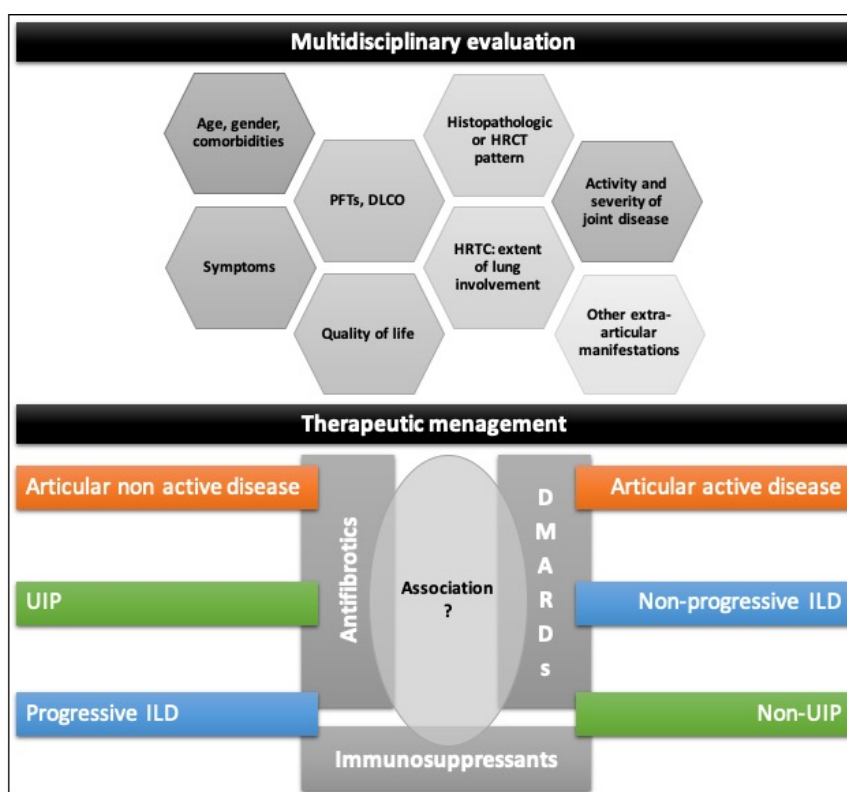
Multidisciplinary evaluation

Age, gender, comorbidities

Symptoms

PFTs, DLCO

Quality of life

Histopathologic or HRCT pattern

HRTC: extent of lung involvement

Activity and severity of joint disease

Other extra-articular manifestations

Therapeutic menagement

Articular non active disease

UIP

Progressive ILD

Antifibrotics

Association ?

DMARDs

Immunosuppressants

Articular active disease

Non-progressive ILD

Non-UIP